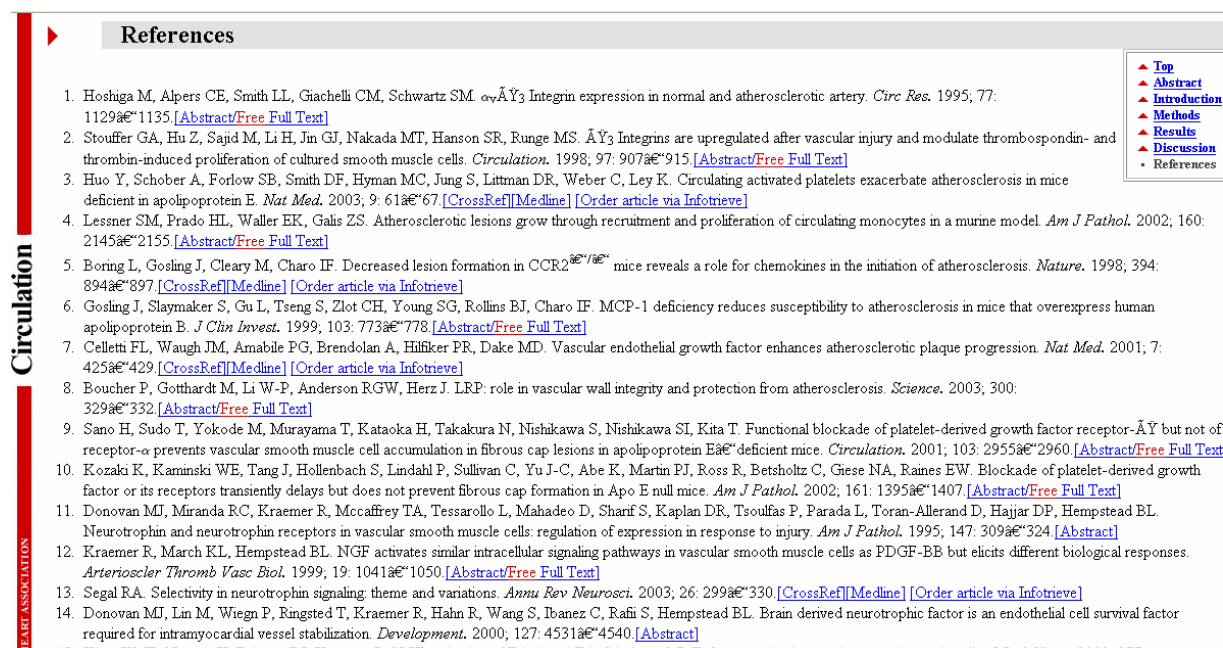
References

Top
Abstract
Introduction
Methods
Results
Discussion
References

1. Hoshiga M, Alpers CE, Smith LL, Giachelli CM, Schwartz SM. $\alpha_V$ÃŸ3 Integrin expression in normal and atherosclerotic artery. *Circ Res.* 1995; 77: 1129â€“1135.[Abstract/Free Full Text]
2. Stouffer GA, Hu Z, Sajid M, Li H, Jin GJ, Nakada MT, Hanson SR, Runge MS. ÃŸ3 Integrins are upregulated after vascular injury and modulate thrombospondin- and thrombin-induced proliferation of cultured smooth muscle cells. *Circulation.* 1998; 97: 907â€“915.[Abstract/Free Full Text]
3. Huo Y, Schober A, Forlow SB, Smith DF, Hyman MC, Jung S, Littman DR, Weber C, Ley K. Circulating activated platelets exacerbate atherosclerosis in mice deficient in apolipoprotein E. *Nat Med.* 2003; 9: 61â€“67.[CrossRef][Medline] [Order article via Infotrieve]
4. Lessner SM, Prado HL, Waller EK, Galis ZS. Atherosclerotic lesions grow through recruitment and proliferation of circulating monocytes in a murine model. *Am J Pathol.* 2002; 160: 2145â€“2155.[Abstract/Free Full Text]
5. Boring L, Gosling J, Cleary M, Charo IF. Decreased lesion formation in CCR2â€“/â€“ mice reveals a role for chemokines in the initiation of atherosclerosis. *Nature.* 1998; 394: 894â€“897.[CrossRef][Medline] [Order article via Infotrieve]
6. Gosling J, Slaymaker S, Gu L, Tseng S, Zlot CH, Young SG, Rollins BJ, Charo IF. MCP-1 deficiency reduces susceptibility to atherosclerosis in mice that overexpress human apolipoprotein B. *J Clin Invest.* 1999; 103: 773â€“778.[Abstract/Free Full Text]
7. Celletti FL, Waugh JM, Amabile PG, Brendolan A, Hilfiker PR, Dake MD. Vascular endothelial growth factor enhances atherosclerotic plaque progression. *Nat Med.* 2001; 7: 425â€“429.[CrossRef][Medline] [Order article via Infotrieve]
8. Boucher P, Gotthardt M, Li W-P, Anderson RGW, Herz J. LRP: role in vascular wall integrity and protection from atherosclerosis. *Science.* 2003; 300: 329â€“332.[Abstract/Free Full Text]
9. Sano H, Sudo T, Yokode M, Murayama T, Kataoka H, Takakura N, Nishikawa S, Nishikawa SI, Kita T. Functional blockade of platelet-derived growth factor receptor-ÃŸ but not of receptor-$\alpha$ prevents vascular smooth muscle cell accumulation in fibrous cap lesions in apolipoprotein Eâ€“deficient mice. *Circulation.* 2001; 103: 2955â€“2960.[Abstract/Free Full Text]
10. Kozaki K, Kaminski WE, Tang J, Hollenbach S, Lindahl P, Sullivan C, Yu J-C, Abe K, Martin PJ, Ross R, Betsholtz C, Giese NA, Raines EW. Blockade of platelet-derived growth factor or its receptors transiently delays but does not prevent fibrous cap formation in Apo E null mice. *Am J Pathol.* 2002; 161: 1395â€“1407.[Abstract/Free Full Text]
11. Donovan MJ, Miranda RC, Kraemer R, Mccaffrey TA, Tessarollo L, Mahadeo D, Sharif S, Kaplan DR, Tsoulfas P, Parada L, Toran-Allerand D, Hajjar DP, Hempstead BL. Neurotrophin and neurotrophin receptors in vascular smooth muscle cells: regulation of expression in response to injury. *Am J Pathol.* 1995; 147: 309â€“324.[Abstract]
12. Kraemer R, March KL, Hempstead BL. NGF activates similar intracellular signaling pathways in vascular smooth muscle cells as PDGF-BB but elicits different biological responses. *Arterioscler Thromb Vasc Biol.* 1999; 19: 1041â€“1050.[Abstract/Free Full Text]
13. Segal RA. Selectivity in neurotrophin signaling: theme and variations. *Annu Rev Neurosci.* 2003; 26: 299â€“330.[CrossRef][Medline] [Order article via Infotrieve]
14. Donovan MJ, Lin M, Wiegn P, Ringsted T, Kraemer R, Hahn R, Wang S, Ibanez C, Rafii S, Hempstead BL. Brain derived neurotrophic factor is an endothelial cell survival factor required for intramyocardial vessel stabilization. *Development.* 2000; 127: 4531â€“4540.[Abstract]

Circulation
EART ASSOCIATION